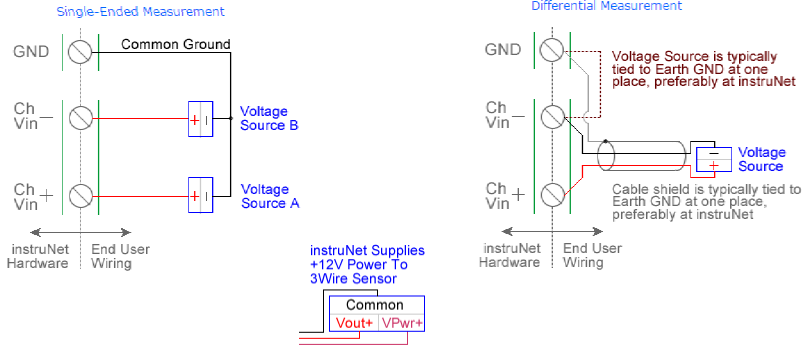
Single-Ended Measurement

GND

Common Ground

Ch Vin −

Voltage Source B

Ch Vin +

Voltage Source A

instruNet Hardware

End User Wiring

instruNet Supplies +12V Power To 3Wire Sensor

Common

Vout+

VPwr+

Differential Measurement

GND

Voltage Source is typically tied to Earth GND at one place, preferably at instruNet

Ch Vin −

Voltage Source

Ch Vin +

Cable shield is typically tied to Earth GND at one place, preferably at instruNet

instruNet Hardware

End User Wiring